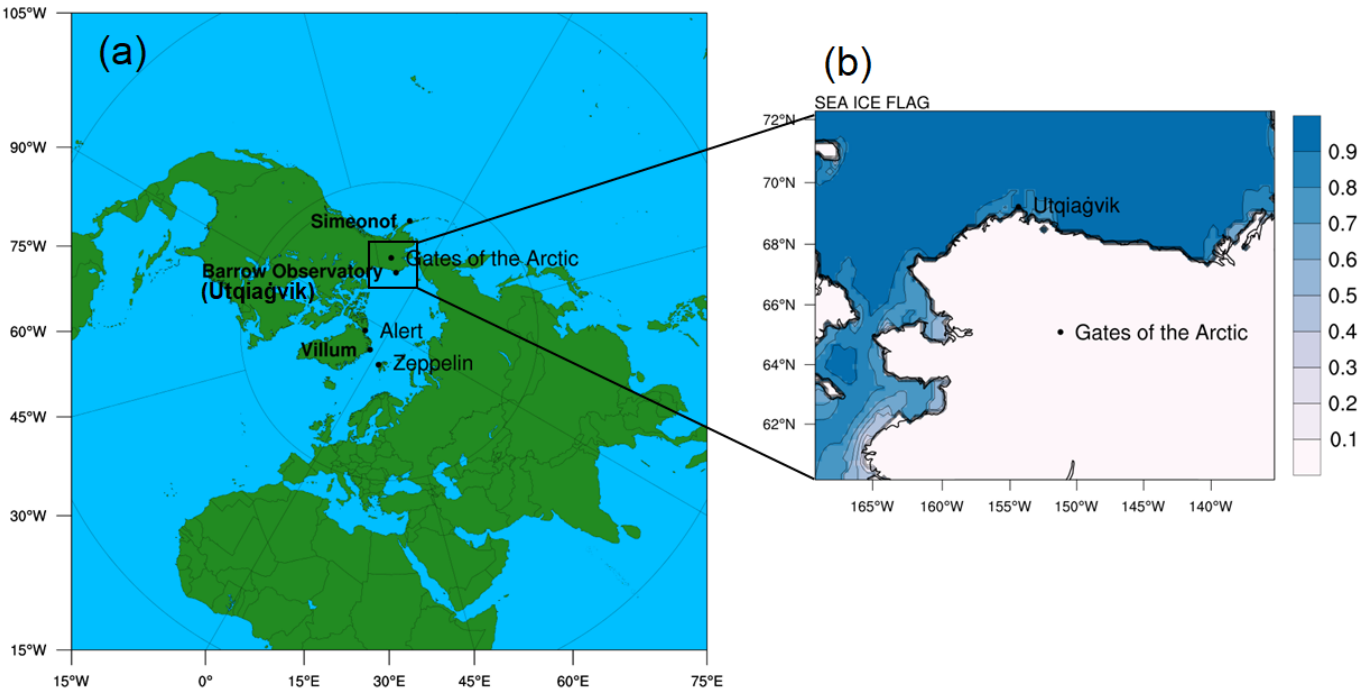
(a)

105°W
90°W
75°W
60°W
45°W
30°W
15°W

Simeonof
Barrow Observatory
(Utqiaġvik)
Gates of the Arctic
Alert
Villum
Zeppelin

15°W
0°
15°E
30°E
45°E
60°E
75°E

(b)

SEA ICE FLAG

72°N
70°N
68°N
66°N
64°N
62°N

Utqiaġvik
Gates of the Arctic

165°W
160°W
155°W
150°W
145°W
140°W

0.9
0.8
0.7
0.6
0.5
0.4
0.3
0.2
0.1